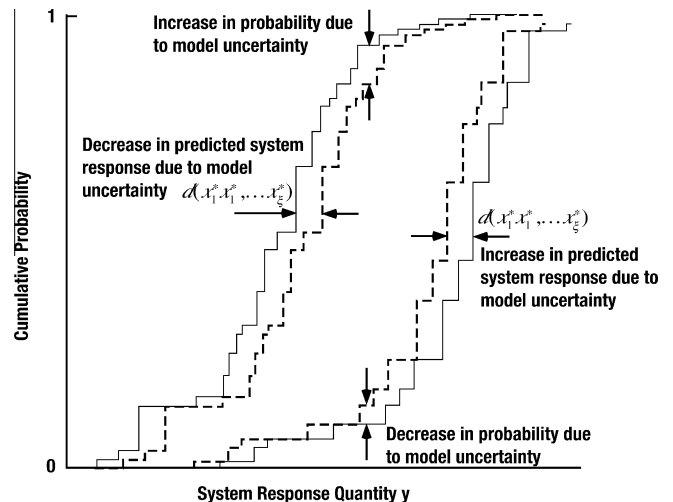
1

Increase in probability due to model uncertainty

Decrease in predicted system response due to model uncertainty

$d(x_1^*, x_1^*, \ldots x_\xi^*)$

$d(x_1^*, x_1^*, \ldots x_\xi^*)$

Increase in predicted system response due to model uncertainty

Cumulative Probability

Decrease in probability due to model uncertainty

0

System Response Quantity y